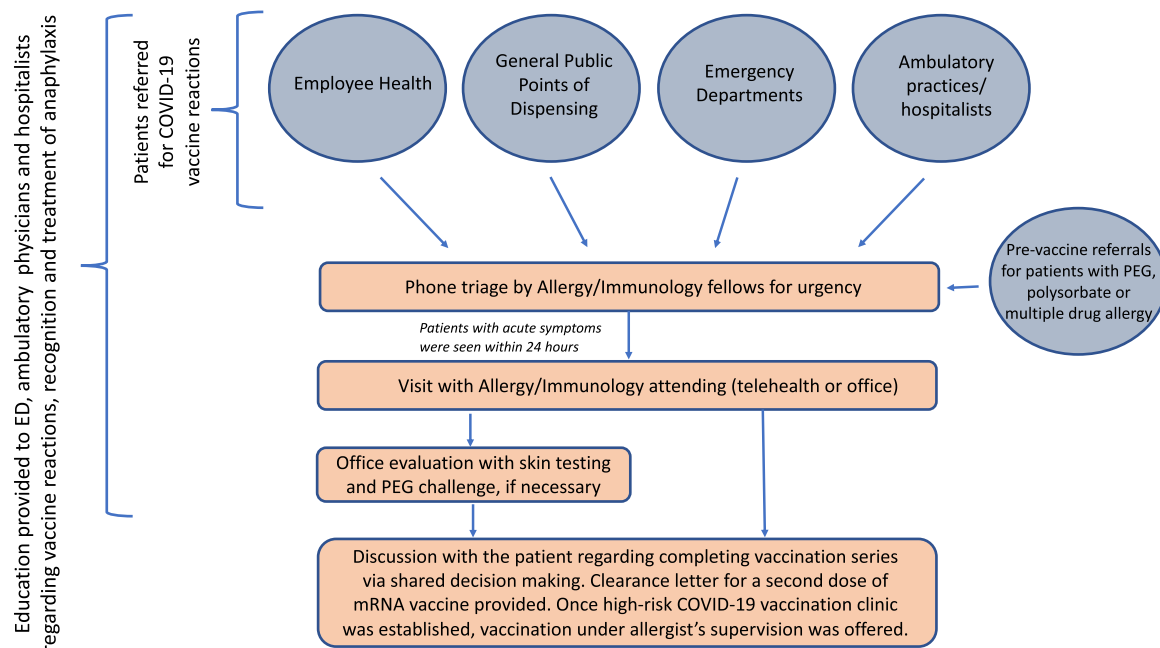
Education provided to ED, ambulatory physicians and hospitalists regarding vaccine reactions, recognition and treatment of anaphylaxis

Patients referred for COVID-19 vaccine reactions

Employee Health

General Public Points of Dispensing

Emergency Departments

Ambulatory practices/ hospitalists

Pre-vaccine referrals for patients with PEG, polysorbate or multiple drug allergy

Phone triage by Allergy/Immunology fellows for urgency

*Patients with acute symptoms were seen within 24 hours*

Visit with Allergy/Immunology attending (telehealth or office)

Office evaluation with skin testing and PEG challenge, if necessary

Discussion with the patient regarding completing vaccination series via shared decision making. Clearance letter for a second dose of mRNA vaccine provided. Once high-risk COVID-19 vaccination clinic was established, vaccination under allergist's supervision was offered.